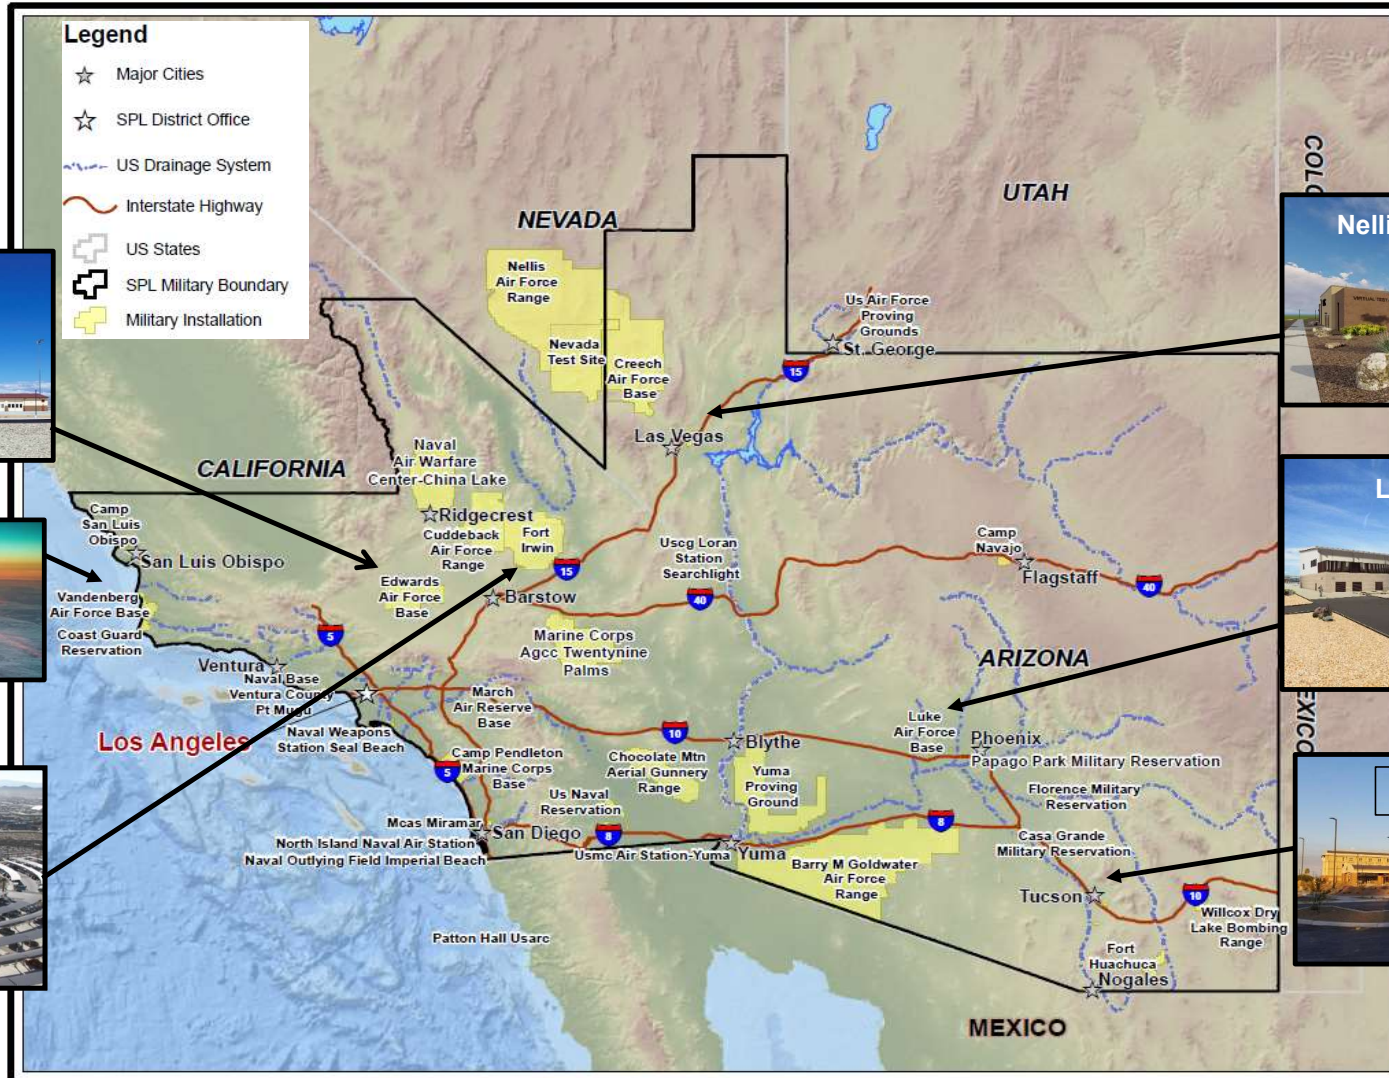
Legend
Major Cities
SPL District Office
US Drainage System
Interstate Highway
US States
SPL Military Boundary
Military Installation

NEVADA
UTAH
CALIFORNIA
ARIZONA
MEXICO
COLO
EXICO

Nellis Air Force Range
Nevada Test Site
Creech Air Force Base
Us Air Force Proving Grounds
St. George
15
Las Vegas
Naval Air Warfare Center-China Lake
Ridgecrest
Cuddeback Air Force Range
Fort Irwin
15
Camp San Luis Obispo
San Luis Obispo
Edwards Air Force Base
Barstow
Uscg Loran Station Searchlight
40
Camp Navajo
Flagstaff
40
Vandenberg Air Force Base
Coast Guard Reservation
5
Marine Corps Agcc Twentynine Palms
Ventura
Naval Base Ventura County Pt Mugu
March Air Reserve Base
Los Angeles
Naval Weapons Station Seal Beach
10
Blythe
Luke Air Force Base
Phoenix
Papago Park Military Reservation
Camp Pendleton Marine Corps Base
5
Chocolate Mtn Aerial Gunnery Range
Yuma Proving Ground
Florence Military Reservation
Us Naval Reservation
Mcas Miramar
San Diego
8
8
North Island Naval Air Station
Naval Outlying Field Imperial Beach
Usmc Air Station-Yuma
Yuma
Barry M Goldwater Air Force Range
Casa Grande Military Reservation
Tucson
10
Willcox Dry Lake Bombing Range
Patton Hall Usarc
Fort Huachuca
Nogales

Nelli
L